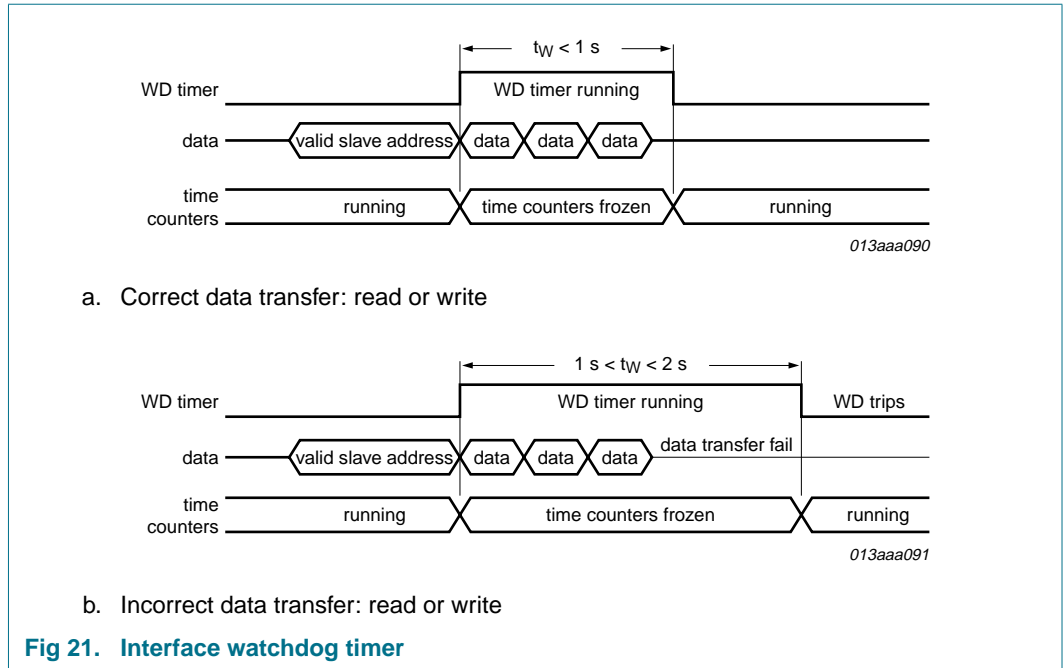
$t_W < 1$ s

WD timer

WD timer running

data

valid slave address

data

data

data

time counters

running

time counters frozen

running

013aaa090

a. Correct data transfer: read or write

$1 \text{ s} < t_W < 2$ s

WD timer

WD timer running

WD trips

data

valid slave address

data

data

data

data transfer fail

time counters

running

time counters frozen

running

013aaa091

b. Incorrect data transfer: read or write

Fig 21. Interface watchdog timer